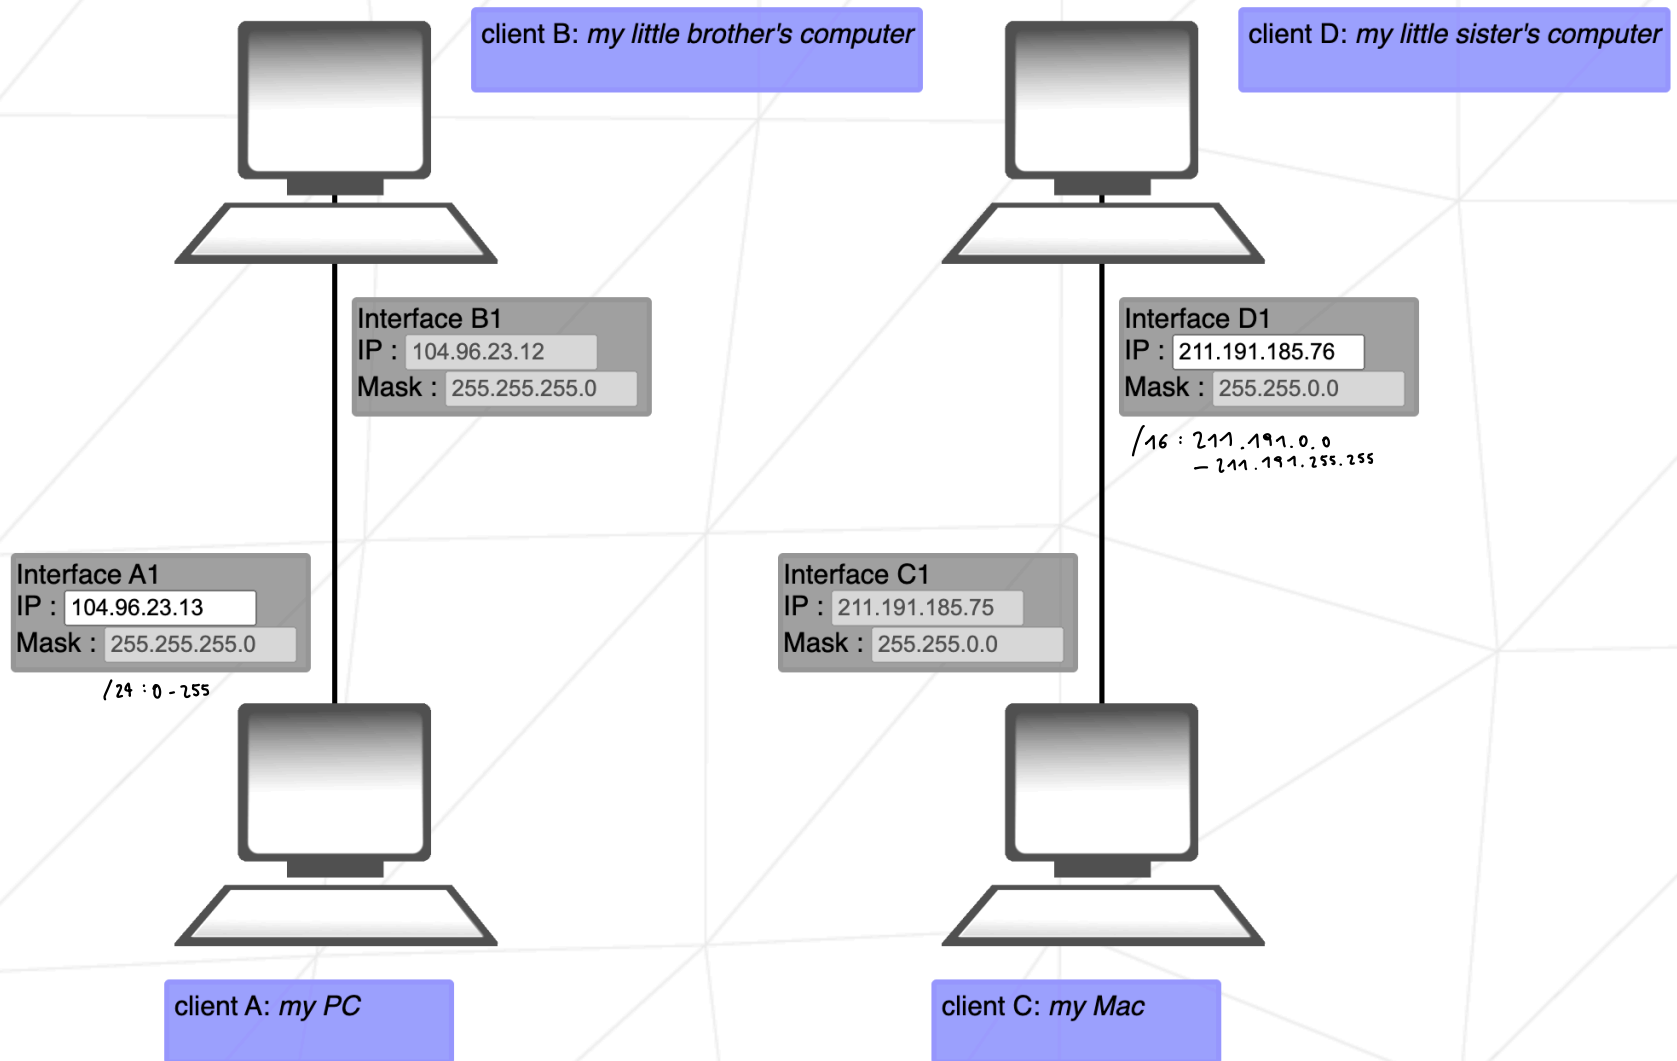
client B: *my little brother's computer*

client D: *my little sister's computer*

Interface B1
IP : 104.96.23.12
Mask : 255.255.255.0

Interface D1
IP : 211.191.185.76
Mask : 255.255.0.0

/16 : 211.191.0.0
– 211.191.255.255

Interface A1
IP : 104.96.23.13
Mask : 255.255.255.0

/24 : 0 - 255

Interface C1
IP : 211.191.185.75
Mask : 255.255.0.0

client A: *my PC*

client C: *my Mac*